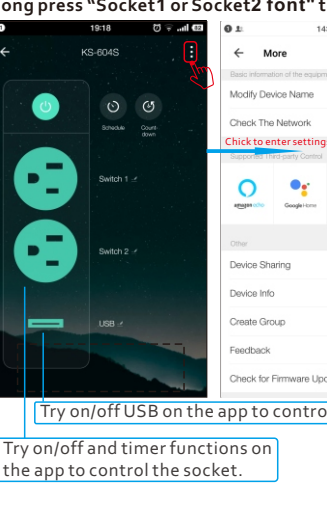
ong press "Socket1 or Socket2 font" t

19:18

KS-604S

Schedule

Count-down

Switch 1

Switch 2

USB

More

Basic information of the equipm

Modify Device Name

Check The Network

Chick to enter setting

Supported Third-party Control

amazon alexa

Google Home

Other

Device Sharing

Device Info

Create Group

Feedback

Check for Firmware Upd

Try on/off USB on the app to contro

Try on/off and timer functions on the app to control the socket.